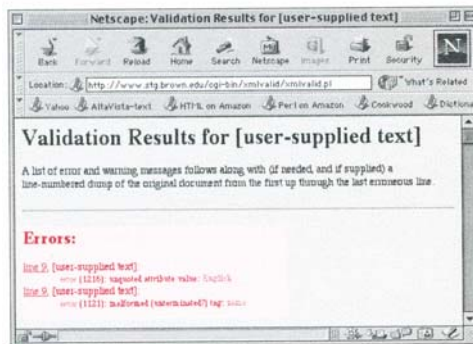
Netscape: Validation Results for [user-supplied text]

Back Forward Reload Home Search Netscape Images Print Security

Location: http://www.stg.brown.edu/cgi-bin/xmlvalid/xmlvalid.pl

What's Related

Yahoo AltaVista-text HTML on Amazon Perl on Amazon Cookwood Dictiona

Validation Results for [user-supplied text]

A list of error and warning messages follows along with (if needed, and if supplied) a line-numbered dump of the original document from the first up through the last erroneous line.

Errors:

line 9, [user-supplied text]
error (1215): unquoted attribute value: English
line 9, [user-supplied text]
error (1121): malformed (unterminated?) tag: name